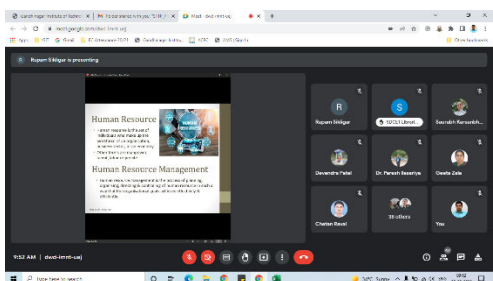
Gandhinagar Institute of Techn ×	It's connected with you "GTIR ×	Meet - dwd-imnt-uej ×	+

meet.google.com/dwd-imnt-uej

Apps	GIT	Gmail	SC Attendance GIT	Gandhinagar Institu	AICTE	SWAYAM	Other bookmarks

Rupam Sildigar is presenting

Human Resource

Human Resource Management

Rupam Sildigar

GTIR Librari...

Saurabh Karsanbh...

Devendra Patel

Dr. Paresh Rasariya

Geeta Zala

Chetan Raval

Shubhra

You

9:52 AM | dwd-imnt-uej

Type here to search

34°C Sunny

09:52